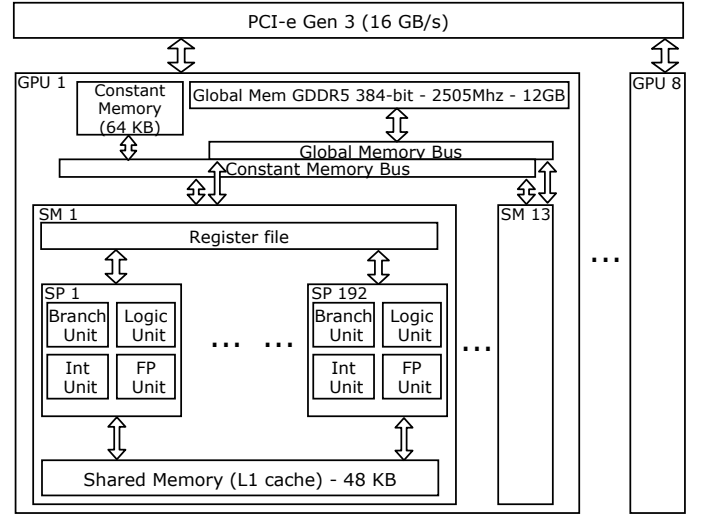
PCI-e Gen 3 (16 GB/s)

GPU 1

Constant Memory (64 KB)

Global Mem GDDR5 384-bit - 2505Mhz - 12GB

Global Memory Bus

Constant Memory Bus

SM 1

Register file

SP 1

Branch Unit

Logic Unit

Int Unit

FP Unit

... ...

SP 192

Branch Unit

Logic Unit

Int Unit

FP Unit

...

Shared Memory (L1 cache) - 48 KB

SM 13

...

GPU 8